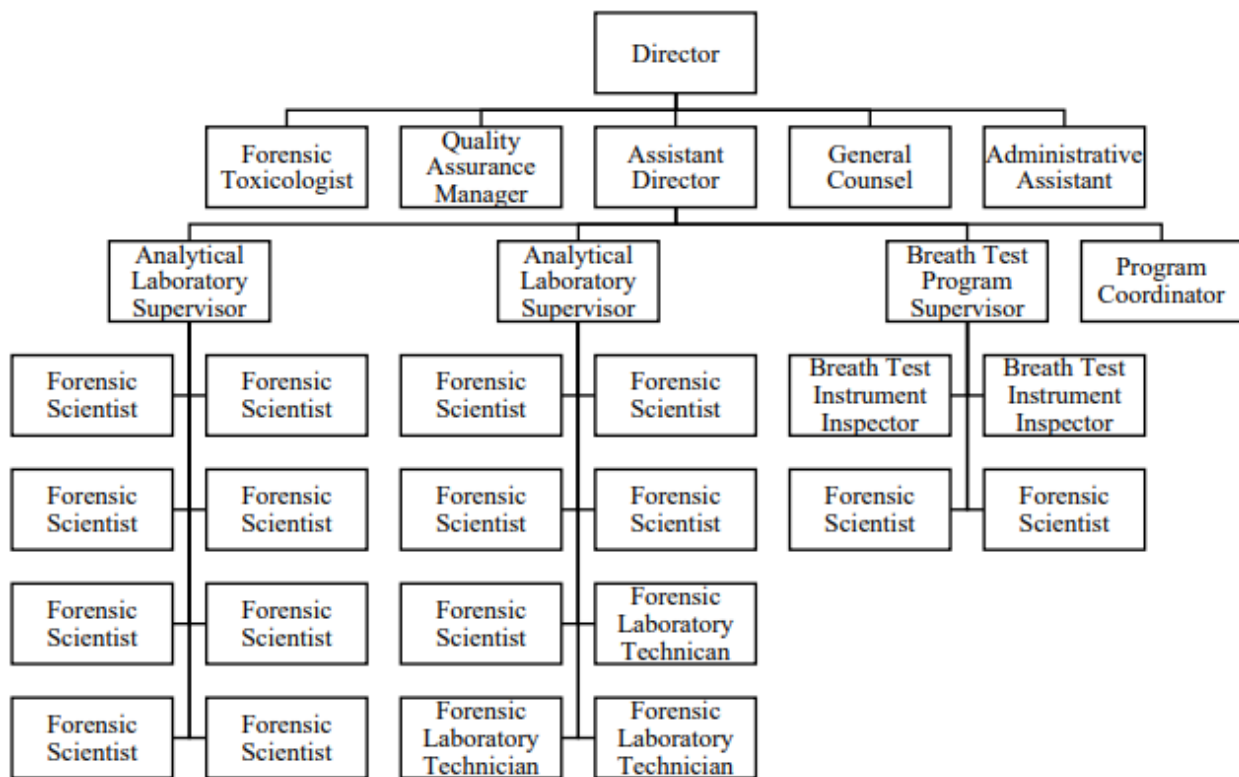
Director

Forensic Toxicologist

Quality Assurance Manager

Assistant Director

General Counsel

Administrative Assistant

Analytical Laboratory Supervisor

Forensic Scientist

Forensic Scientist

Forensic Scientist

Forensic Scientist

Forensic Scientist

Forensic Scientist

Forensic Scientist

Forensic Scientist

Analytical Laboratory Supervisor

Forensic Scientist

Forensic Scientist

Forensic Scientist

Forensic Scientist

Forensic Scientist

Forensic Laboratory Technican

Forensic Laboratory Technician

Forensic Laboratory Technician

Breath Test Program Supervisor

Breath Test Instrument Inspector

Breath Test Instrument Inspector

Forensic Scientist

Forensic Scientist

Program Coordinator